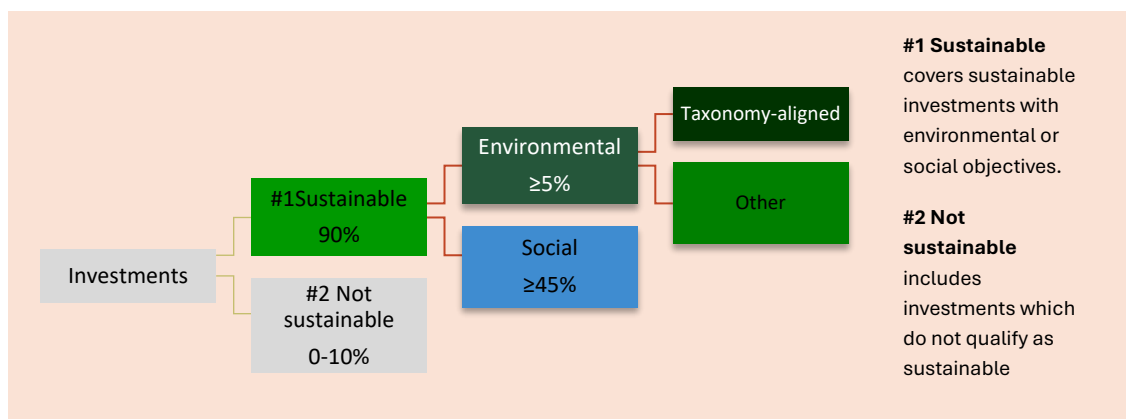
Investments

#1Sustainable
90%

#2 Not sustainable
0-10%

Environmental
≥5%

Social
≥45%

Taxonomy-aligned

Other

**#1 Sustainable** covers sustainable investments with environmental or social objectives.

**#2 Not sustainable** includes investments which do not qualify as sustainable